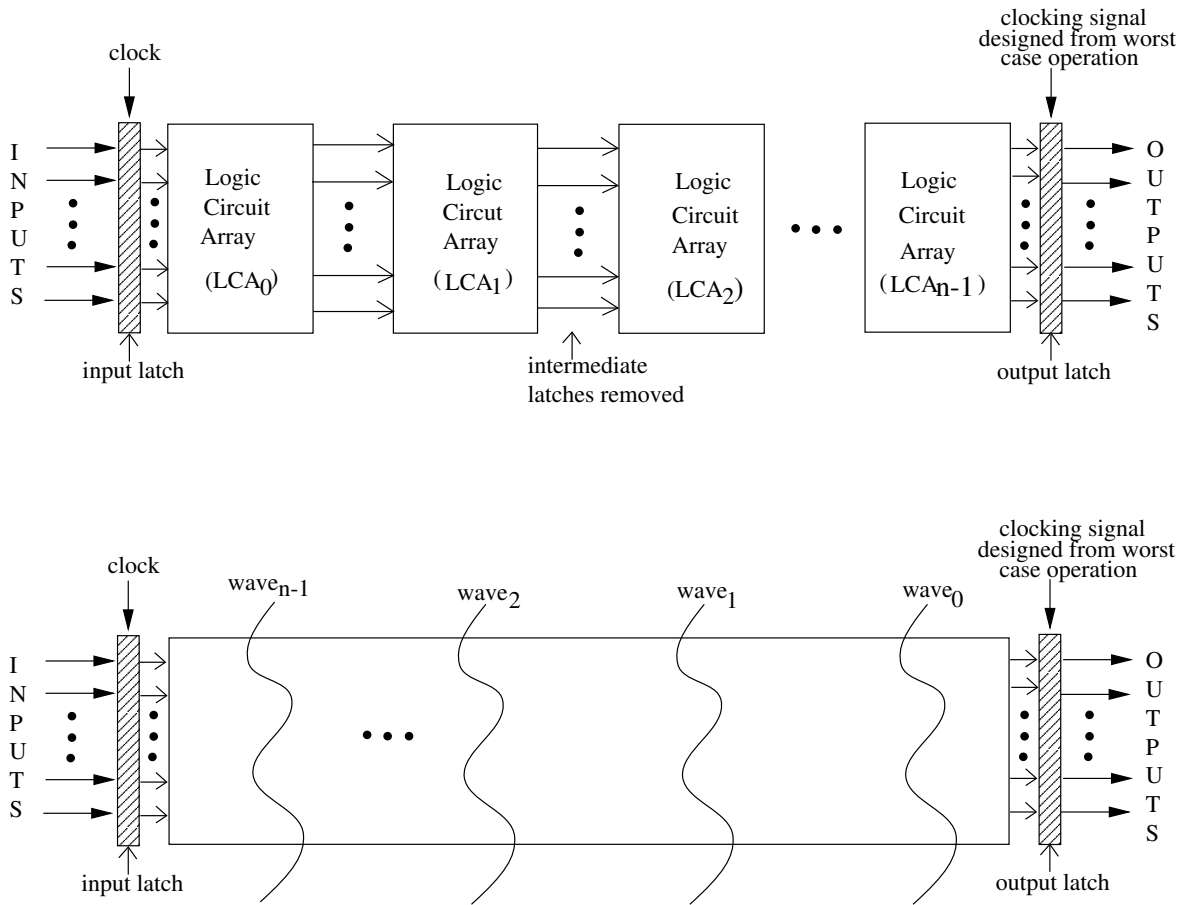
clock

clocking signal designed from worst case operation

I
N
P
U
T
S

Logic Circuit Array ($LCA_0$)

Logic Circuit Array ($LCA_1$)

Logic Circuit Array ($LCA_2$)

Logic Circuit Array ($LCA_{n-1}$)

O
U
T
P
U
T
S

input latch

intermediate latches removed

output latch

clock

clocking signal designed from worst case operation

$wave_{n-1}$

$wave_2$

$wave_1$

$wave_0$

I
N
P
U
T
S

O
U
T
P
U
T
S

input latch

output latch